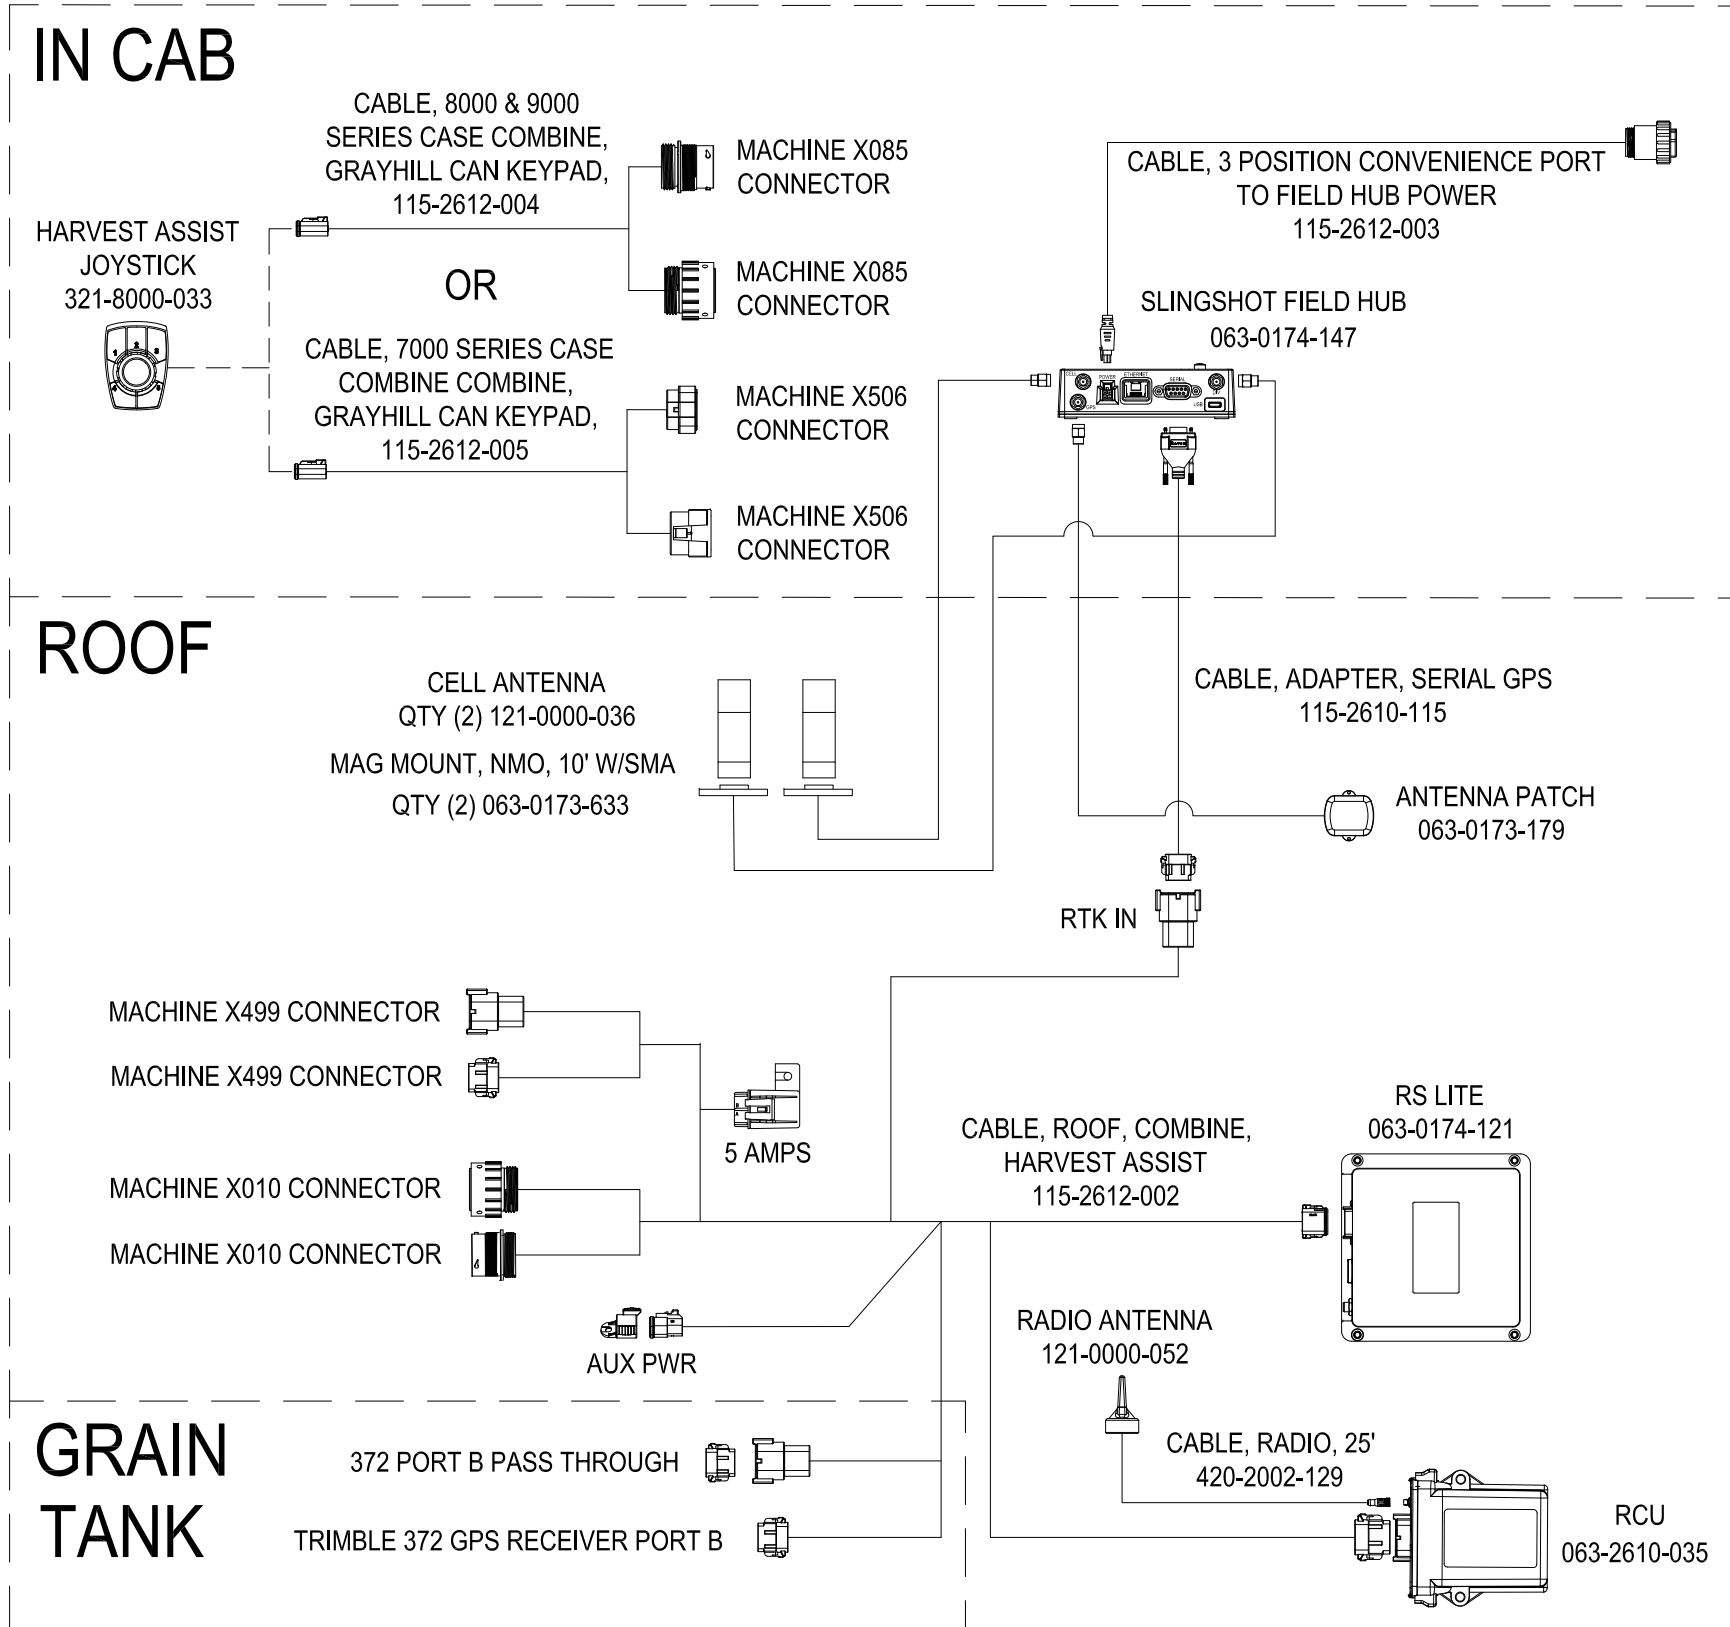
IN CAB

CABLE, 8000 & 9000 SERIES CASE COMBINE, GRAYHILL CAN KEYPAD, 115-2612-004

MACHINE X085 CONNECTOR

HARVEST ASSIST JOYSTICK 321-8000-033

OR

MACHINE X085 CONNECTOR

CABLE, 7000 SERIES CASE COMBINE COMBINE, GRAYHILL CAN KEYPAD, 115-2612-005

MACHINE X506 CONNECTOR

MACHINE X506 CONNECTOR

CABLE, 3 POSITION CONVENIENCE PORT TO FIELD HUB POWER 115-2612-003

SLINGSHOT FIELD HUB 063-0174-147

CELL POWER ETHERNET SERIAL GPS USB

ROOF

CELL ANTENNA QTY (2) 121-0000-036

MAG MOUNT, NMO, 10' W/SMA

QTY (2) 063-0173-633

CABLE, ADAPTER, SERIAL GPS 115-2610-115

ANTENNA PATCH 063-0173-179

RTK IN

MACHINE X499 CONNECTOR

MACHINE X499 CONNECTOR

5 AMPS

MACHINE X010 CONNECTOR

MACHINE X010 CONNECTOR

CABLE, ROOF, COMBINE, HARVEST ASSIST 115-2612-002

RS LITE 063-0174-121

AUX PWR

RADIO ANTENNA 121-0000-052

CABLE, RADIO, 25' 420-2002-129

GRAIN TANK

372 PORT B PASS THROUGH

TRIMBLE 372 GPS RECEIVER PORT B

RCU 063-2610-035